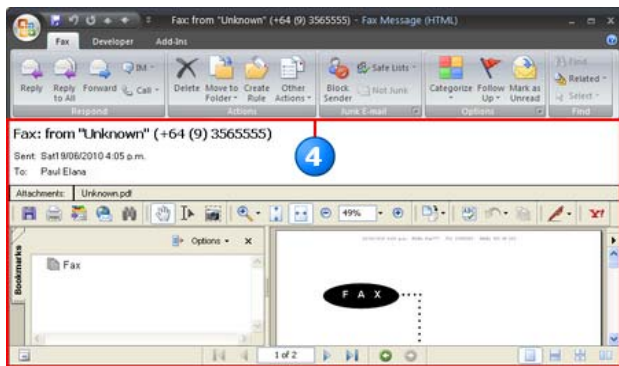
Fax: from "Unknown" (+64 (9) 3565555) - Fax Message (HTML)

Fax Developer Add-Ins

Reply Reply to All Forward IM Call Respond

Delete Move to Folder Create Rule Other Actions Actions

Block Sender Safe Lists Not Junk Junk E-mail

Categorize Follow Up Mark as Unread Options

Find Related Select Find

Fax: from "Unknown" (+64 (9) 3565555)

4

Sent: Sat 19/06/2010 4:05 p.m.
To: Paul Elana

Attachments: Unknown.pdf

49%

Bookmarks

Options

Fax

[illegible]

F A X

1 of 2